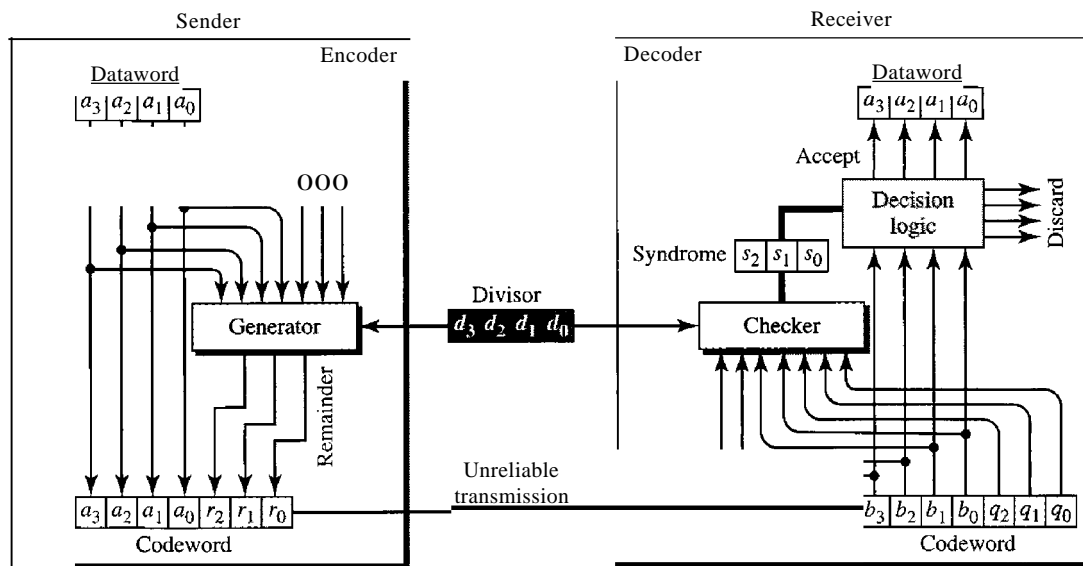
Sender

Encoder

Dataword

$a_3$ $a_2$ $a_1$ $a_0$

000

Generator

Remainder

$a_3$ $a_2$ $a_1$ $a_0$ $r_2$ $r_1$ $r_0$

Codeword

Divisor

$d_3$ $d_2$ $d_1$ $d_0$

Unreliable transmission

Receiver

Decoder

Dataword

$a_3$ $a_2$ $a_1$ $a_0$

Accept

Decision logic

Discard

Syndrome $s_2$ $s_1$ $s_0$

Checker

$b_3$ $b_2$ $b_1$ $b_0$ $q_2$ $q_1$ $q_0$

Codeword